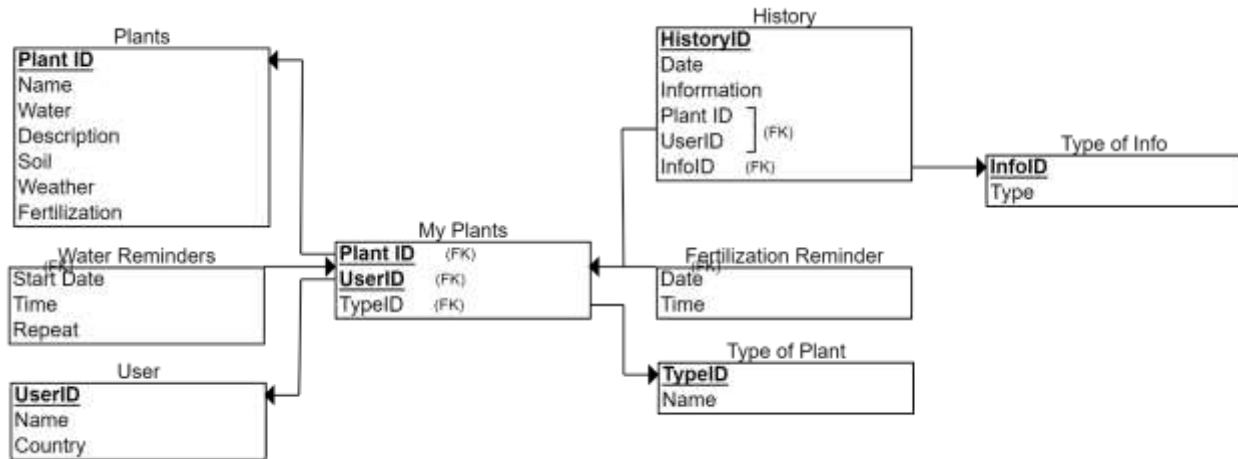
Plants
Plant ID
Name
Water
Description
Soil
Weather
Fertilization

Water Reminders
(FK)
Start Date
Time
Repeat

User
UserID
Name
Country

My Plants
Plant ID (FK)
UserID (FK)
TypeID (FK)

History
HistoryID
Date
Information
Plant ID
UserID (FK)
InfoID (FK)

Type of Info
InfoID
Type

Fertilization Reminder
(FK)
Date
Time

Type of Plant
TypeID
Name